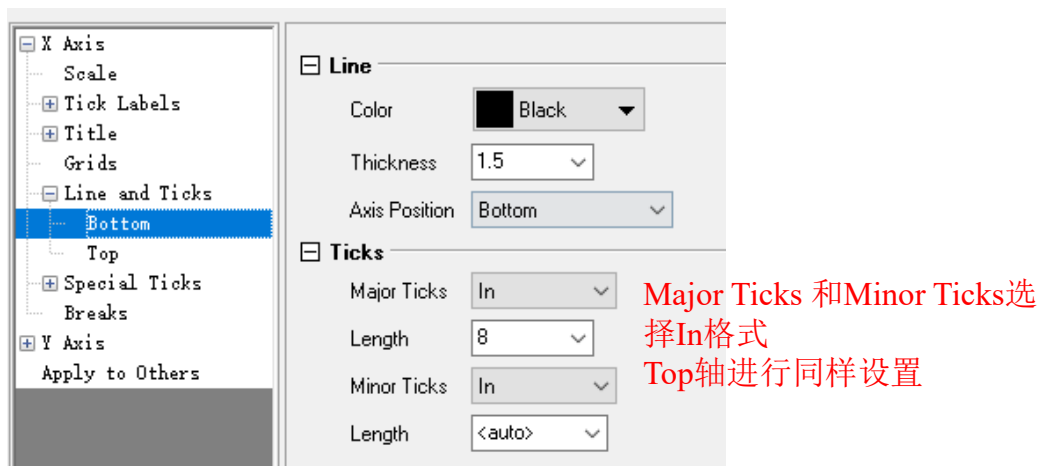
X Axis
Scale
Tick Labels
Title
Grids
Line and Ticks
Bottom
Top
Special Ticks
Breaks
Y Axis
Apply to Others

Line

Color Black

Thickness 1.5

Axis Position Bottom

Ticks

Major Ticks In

Length 8

Minor Ticks In

Length <auto>

Major Ticks 和Minor Ticks选择In格式
Top轴进行同样设置